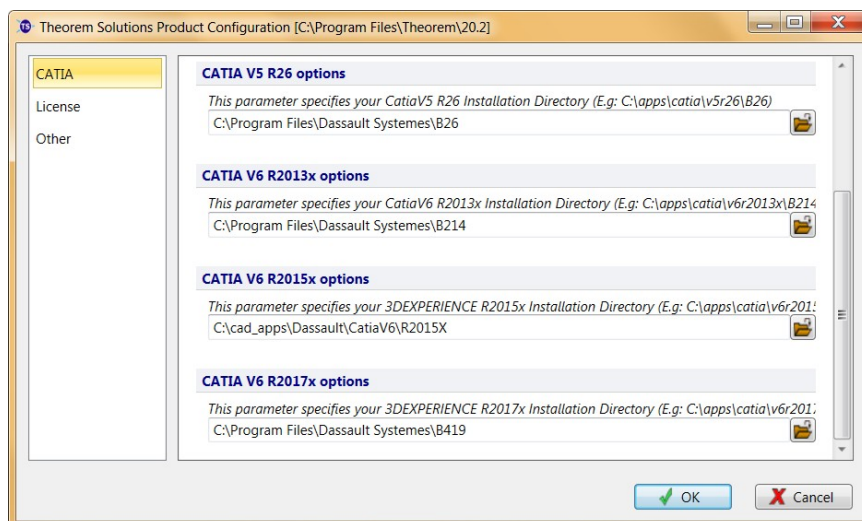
Theorem Solutions Product Configuration [C:\Program Files\Theorem\20.2]

CATIA
License
Other

CATIA V5 R26 options
This parameter specifies your CatiaV5 R26 Installation Directory (E.g: C:\apps\catia\v5r26\B26)
C:\Program Files\Dassault Systemes\B26

CATIA V6 R2013x options
This parameter specifies your CatiaV6 R2013x Installation Directory (E.g: C:\apps\catia\v6r2013x\B214
C:\Program Files\Dassault Systemes\B214

CATIA V6 R2015x options
This parameter specifies your 3DEXPERIENCE R2015x Installation Directory (E.g: C:\apps\catia\v6r2015
C:\cad_apps\Dassault\CatiaV6\R2015X

CATIA V6 R2017x options
This parameter specifies your 3DEXPERIENCE R2017x Installation Directory (E.g: C:\apps\catia\v6r2017
C:\Program Files\Dassault Systemes\B419

OK
Cancel